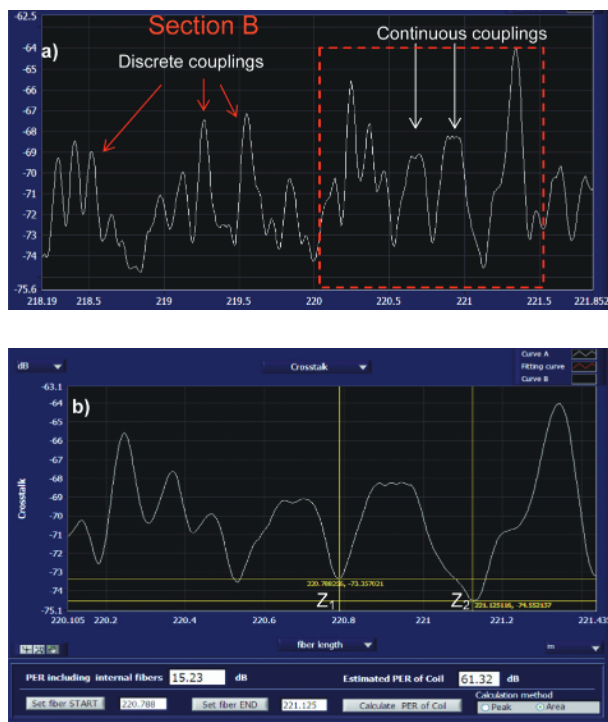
-62.5
Section B
-64
a)
-65
Continuous couplings
Discrete couplings
-66
-67
-68
-69
-70
-71
-72
-73
-74
-75.6
218.19
218.5
219
219.5
220
220.5
221
221.5
221.852

dB
Crosstalk
Curve A
Fitting curve
Curve B
-63.1
-64
b)
-65
-66
-67
-68
-69
-70
-71
-72
-73
-74
-75.1
Crosstalk
220.788226, -73.357021
$Z_1$
$Z_2$
221.125186, -74.552137
220.105
220.2
220.4
220.6
220.8
221
221.2
221.435
fiber length
m
PER including internal fibers 15.23 dB
Estimated PER of Coil 61.32 dB
Calculation method
Set fiber START 220.788
Set fiber END 221.125
Calculate PER of Coil
Peak
Area